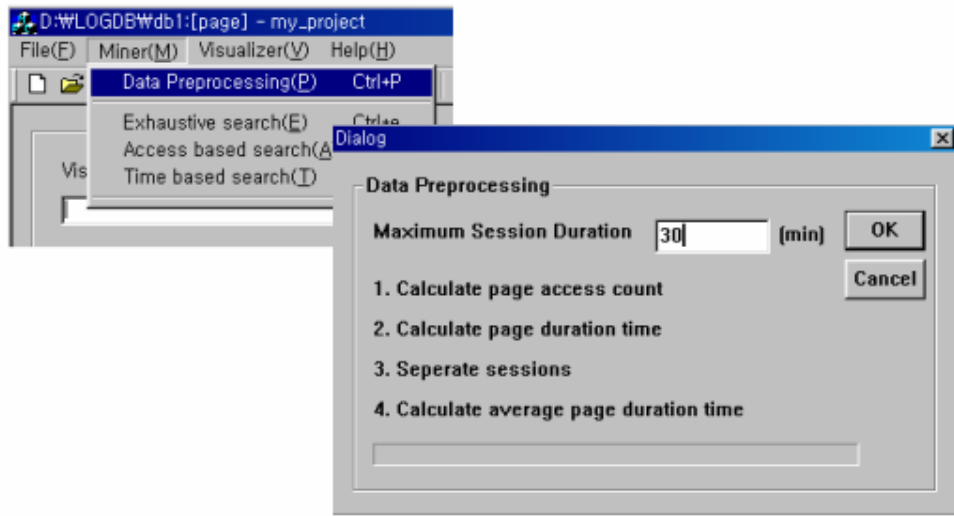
D:₩LOGDB₩db1:[page] - my_project

File(F) Miner(M) Visualizer(V) Help(H)

Data Preprocessing(P) Ctrl+P

Exhaustive search(E) Ctrl+e

Access based search(A

Time based search(T)

Vis

Dialog

Data Preprocessing

Maximum Session Duration 30 (min)

OK

Cancel

1. Calculate page access count

2. Calculate page duration time

3. Seperate sessions

4. Calculate average page duration time